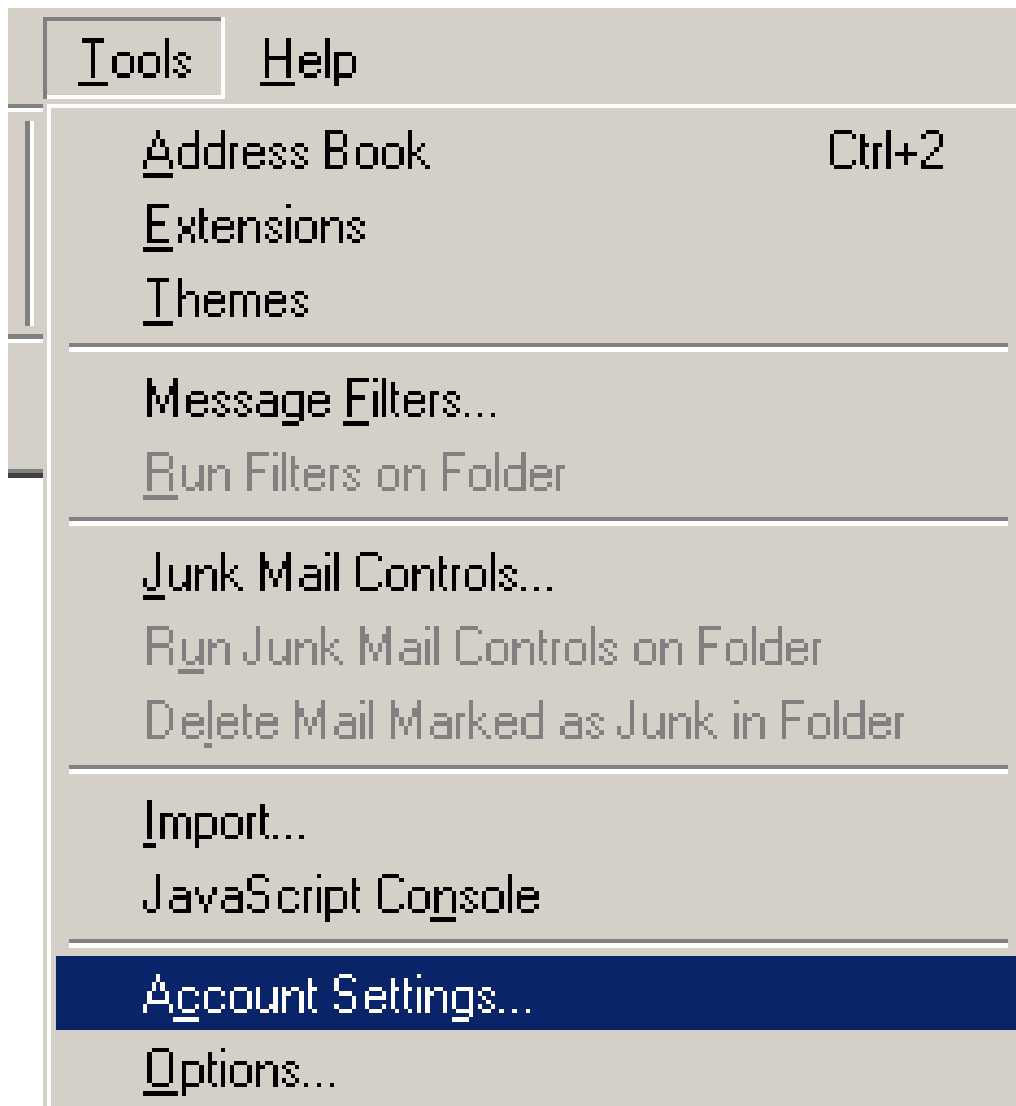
Tools Help

Address Book Ctrl+2
Extensions
Themes

Message Filters...
Run Filters on Folder

Junk Mail Controls...
Run Junk Mail Controls on Folder
Delete Mail Marked as Junk in Folder

Import...
JavaScript Console

Account Settings...
Options...